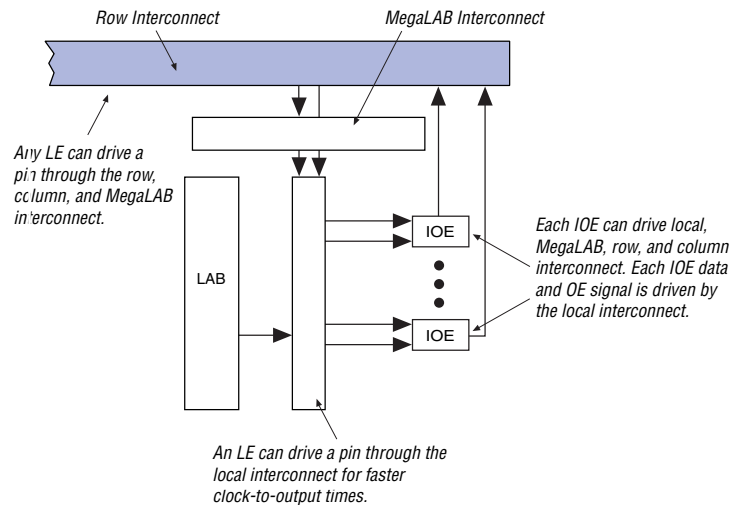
Row Interconnect

MegaLAB Interconnect

Any LE can drive a pin through the row, column, and MegaLAB interconnect.

LAB

IOE

IOE

Each IOE can drive local, MegaLAB, row, and column interconnect. Each IOE data and OE signal is driven by the local interconnect.

An LE can drive a pin through the local interconnect for faster clock-to-output times.